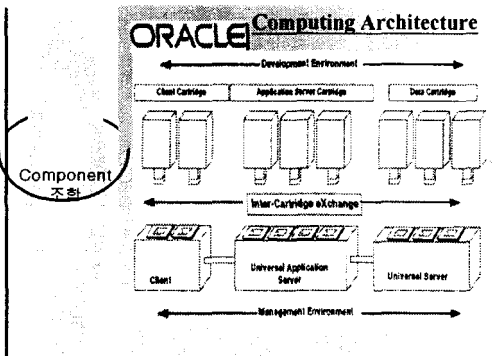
ORACLE Computing Architecture

Development Environment

Client Cartridge

Application Server Cartridge

Data Cartridge

Component 조합

Inter-Cartridge eXchange

Client

Universal Application Server

Universal Server

Management Environment